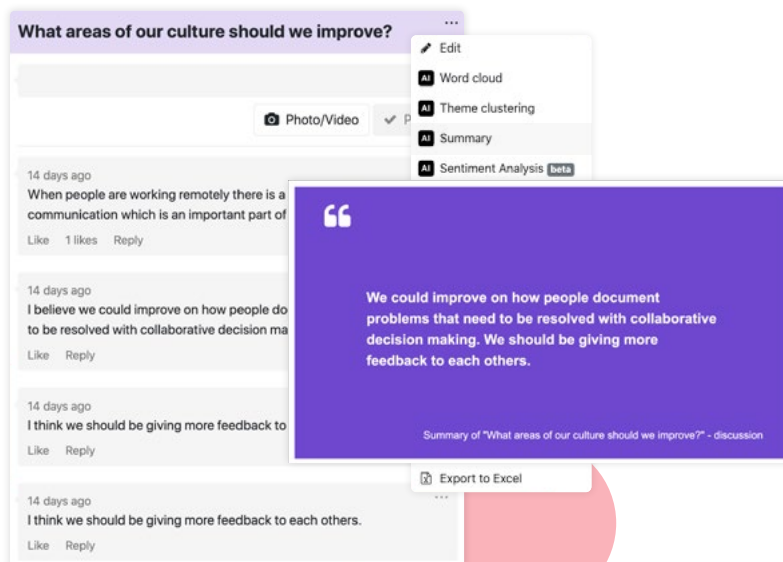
What areas of our culture should we improve?

Photo/Video

Edit

AI Word cloud

AI Theme clustering

AI Summary

AI Sentiment Analysis beta

14 days ago
When people are working remotely there is a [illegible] communication which is an important part of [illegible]
Like 1 likes Reply

14 days ago
I believe we could improve on how people do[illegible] to be resolved with collaborative decision ma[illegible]
Like Reply

14 days ago
I think we should be giving more feedback to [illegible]
Like Reply

14 days ago
I think we should be giving more feedback to each others.
Like Reply

We could improve on how people document problems that need to be resolved with collaborative decision making. We should be giving more feedback to each others.

Summary of "What areas of our culture should we improve?" - discussion

Export to Excel